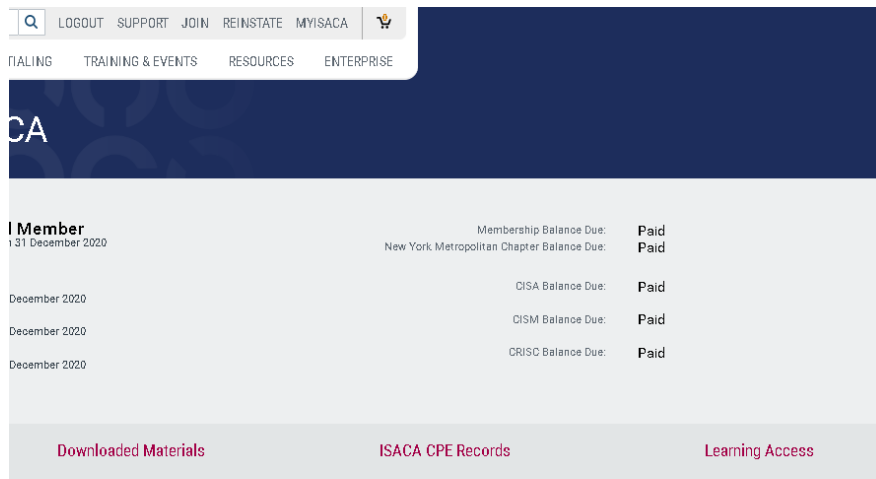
LOGOUT SUPPORT JOIN REINSTATE MYISACA

TIALING TRAINING & EVENTS RESOURCES ENTERPRISE

CA

l Member
n 31 December 2020

Membership Balance Due: Paid
New York Metropolitan Chapter Balance Due: Paid

December 2020

CISA Balance Due: Paid

December 2020

CISM Balance Due: Paid

December 2020

CRISC Balance Due: Paid

Downloaded Materials

ISACA CPE Records

Learning Access